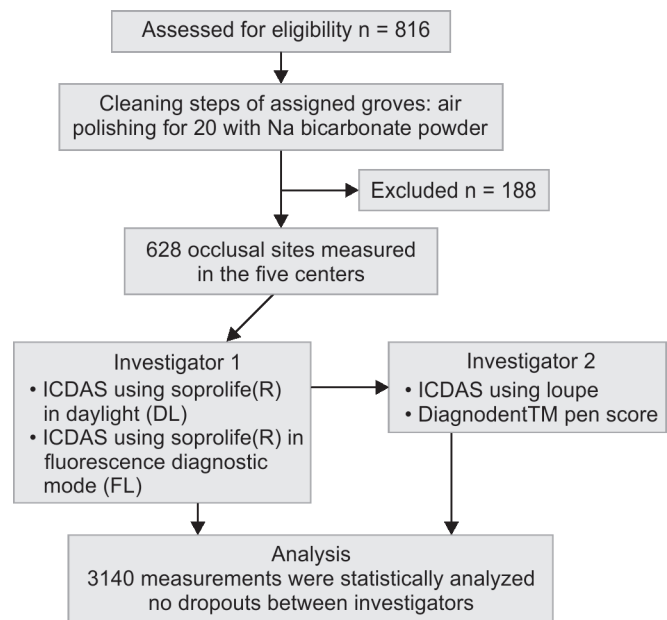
Assessed for eligibility n = 816

Cleaning steps of assigned groves: air polishing for 20 with Na bicarbonate powder

Excluded n = 188

628 occlusal sites measured in the five centers

Investigator 1
• ICDAS using soprolife(R) in daylight (DL)
• ICDAS using soprolife(R) in fluorescence diagnostic mode (FL)

Investigator 2
• ICDAS using loupe
• DiagnodentTM pen score

Analysis
3140 measurements were statistically analyzed
no dropouts between investigators